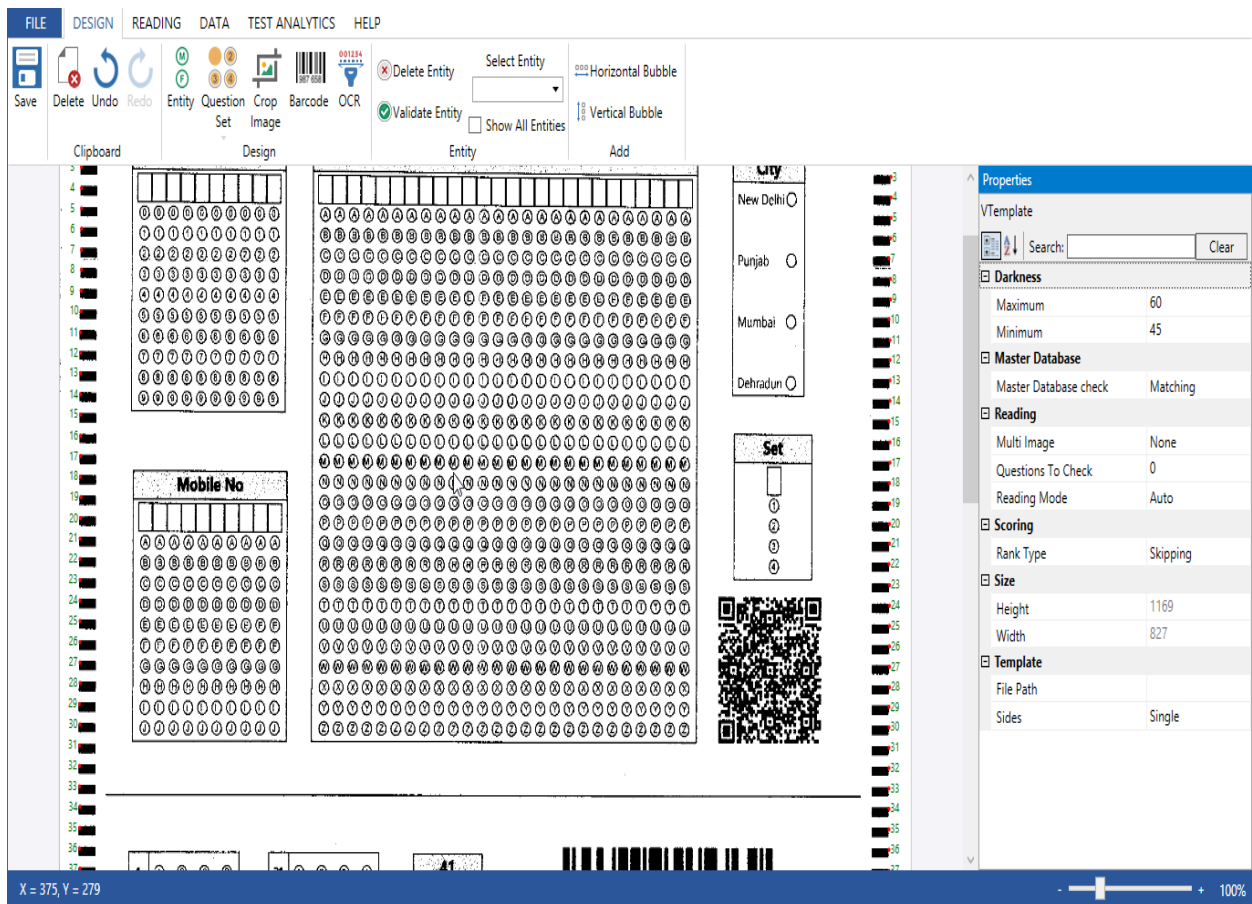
FILE DESIGN READING DATA TEST ANALYTICS HELP

Save
Delete Undo Redo
Clipboard
Entity Question Set Crop Image Barcode OCR
Design
Delete Entity
Validate Entity
Select Entity
Show All Entities
Entity
Horizontal Bubble
Vertical Bubble
Add

City
New Delhi
Punjab
Mumbai
Dehradun

Set
1
2
3
4

Mobile No

3 4 5 6 7 8 9 10 11 12 13 14 15 16 17 18 19 20 21 22 23 24 25 26 27 28 29 30 31 32 33 34 35 36 37

Properties
VTemplate
Search: Clear
Darkness
| | |
|---|---|
| Maximum | 60 |
| Minimum | 45 |

Master Database
| | |
|---|---|
| Master Database check | Matching |

Reading
| | |
|---|---|
| Multi Image | None |
| Questions To Check | 0 |
| Reading Mode | Auto |

Scoring
| | |
|---|---|
| Rank Type | Skipping |

Size
| | |
|---|---|
| Height | 1169 |
| Width | 827 |

Template
| | |
|---|---|
| File Path | |
| Sides | Single |

X = 375, Y = 279
100%